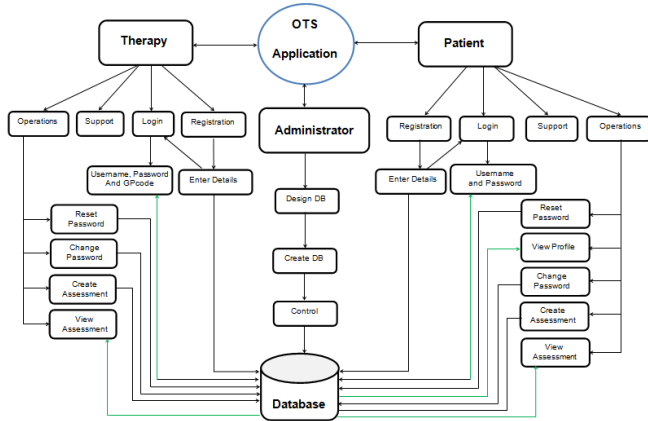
OTS Application

Therapy

Patient

Operations

Support

Login

Registration

Administrator

Registration

Login

Support

Operations

Username, Password And GPcode

Enter Details

Design DB

Enter Details

Username and Password

Reset Password

Change Password

Create Assessment

View Assessment

Create DB

Control

Reset Password

View Profile

Change Password

Create Assessment

View Assessment

Database